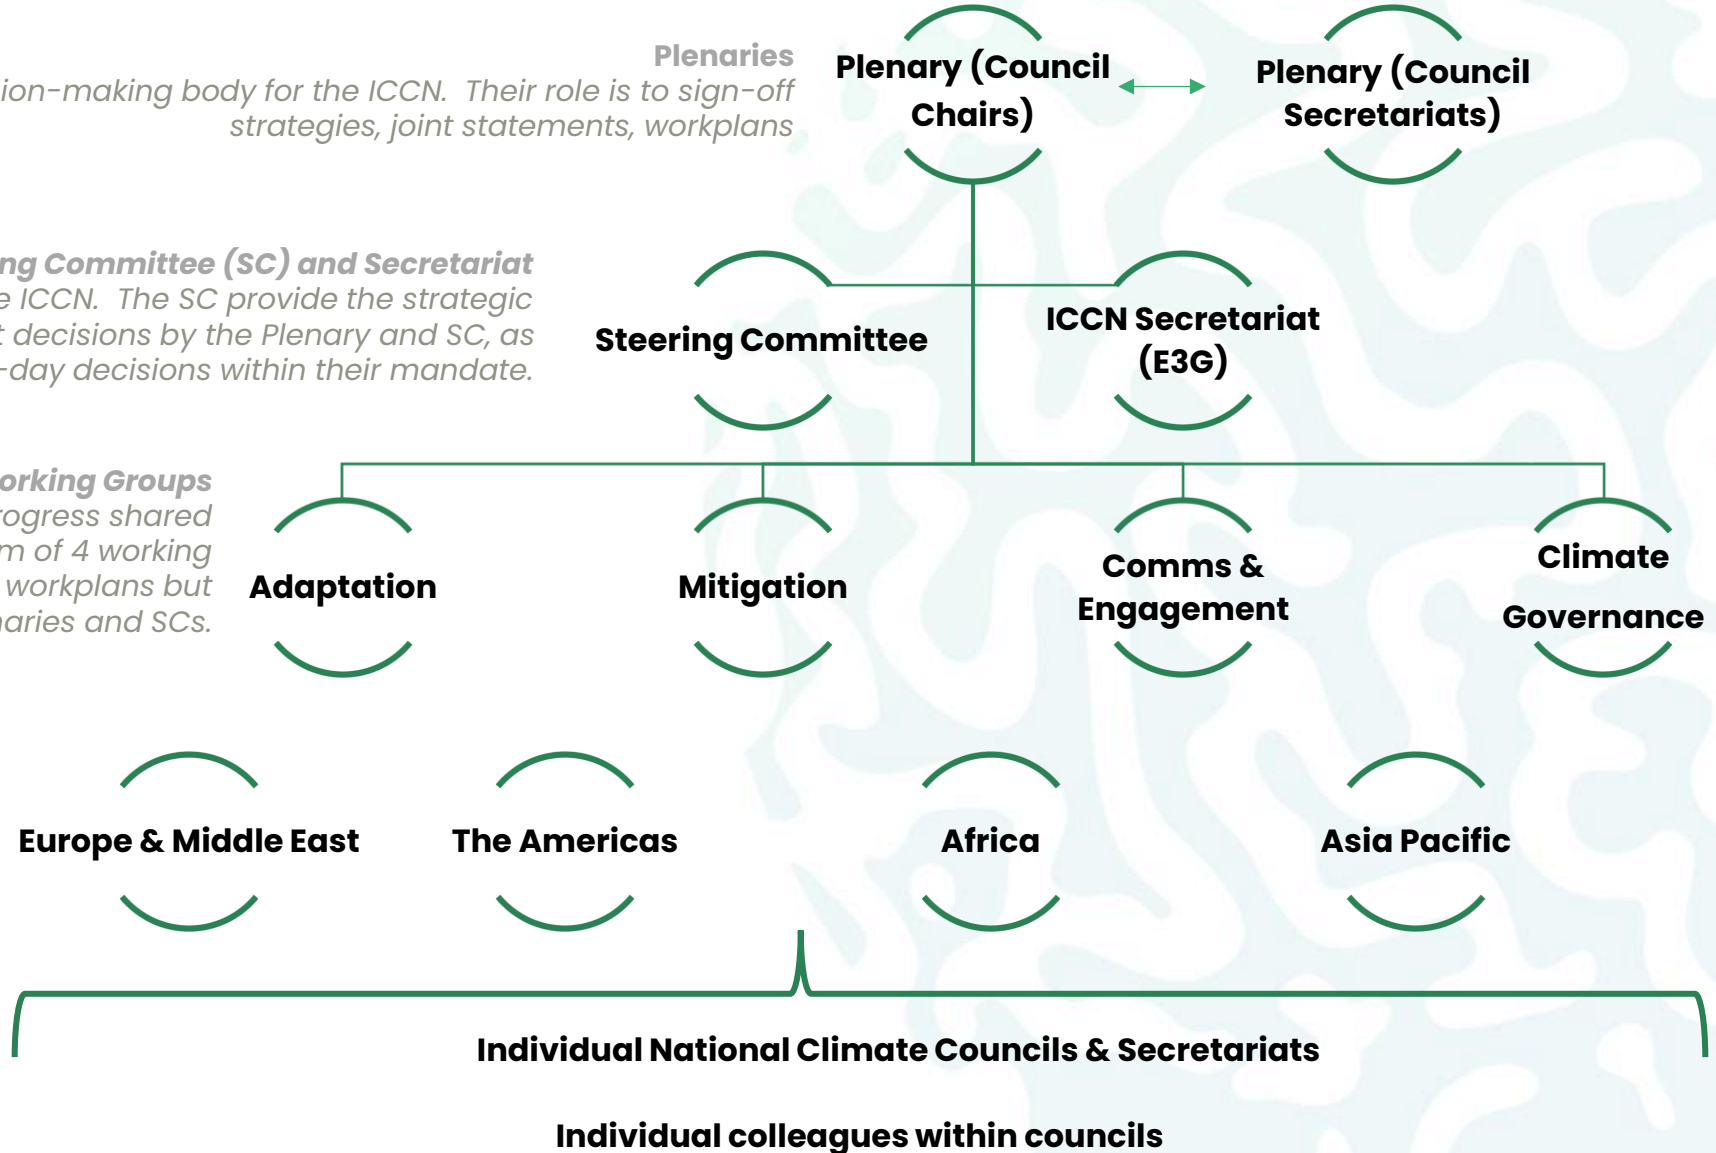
Plenaries
ion-making body for the ICCN. Their role is to sign-off strategies, joint statements, workplans

Plenary (Council Chairs)

Plenary (Council Secretariats)

ng Committee (SC) and Secretariat
e ICCN. The SC provide the strategic
t decisions by the Plenary and SC, as
-day decisions within their mandate.

Steering Committee

ICCN Secretariat (E3G)

orking Groups
rogress shared
m of 4 working
workplans but
aries and SCs.

Adaptation

Mitigation

Comms & Engagement

Climate Governance

Europe & Middle East

The Americas

Africa

Asia Pacific

Individual National Climate Councils & Secretariats

Individual colleagues within councils